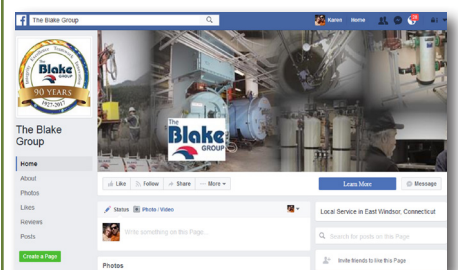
The Blake Group

Karen Home

Blake
90 YEARS
1927-2017

The Blake Group

Home
About
Photos
Likes
Reviews
Posts

Create a Page

The Blake GROUP

Like Follow Share More

Learn More

Message

Status Photo / Video

Write something on this Page...

Photos

Local Service in East Windsor, Connecticut

Search for posts on this Page

Invite friends to like this Page